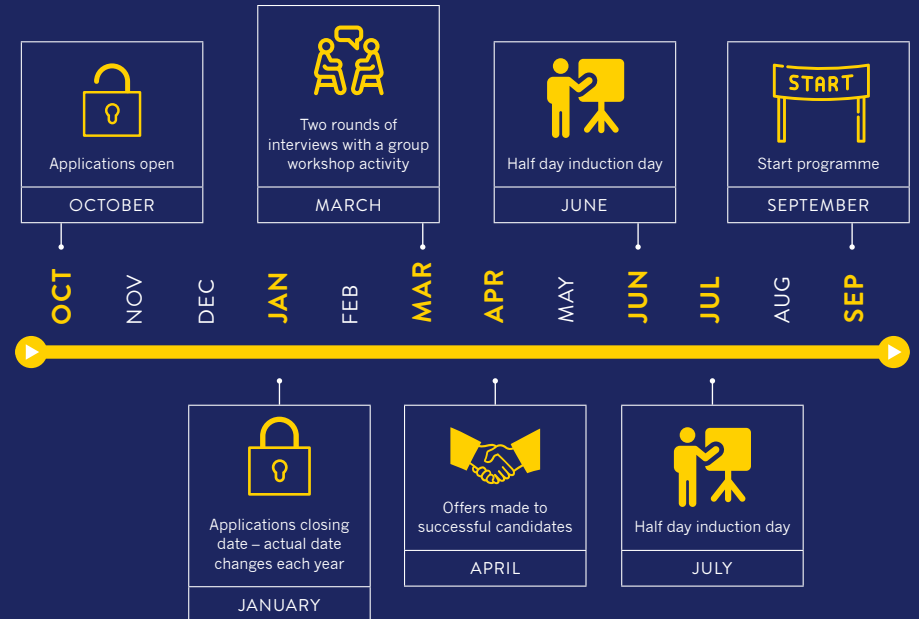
Applications open

OCTOBER

Two rounds of interviews with a group workshop activity

MARCH

Half day induction day

JUNE

START

Start programme

SEPTEMBER

OCT NOV DEC JAN FEB MAR APR MAY JUN JUL AUG SEP

Applications closing date – actual date changes each year

JANUARY

Offers made to successful candidates

APRIL

Half day induction day

JULY